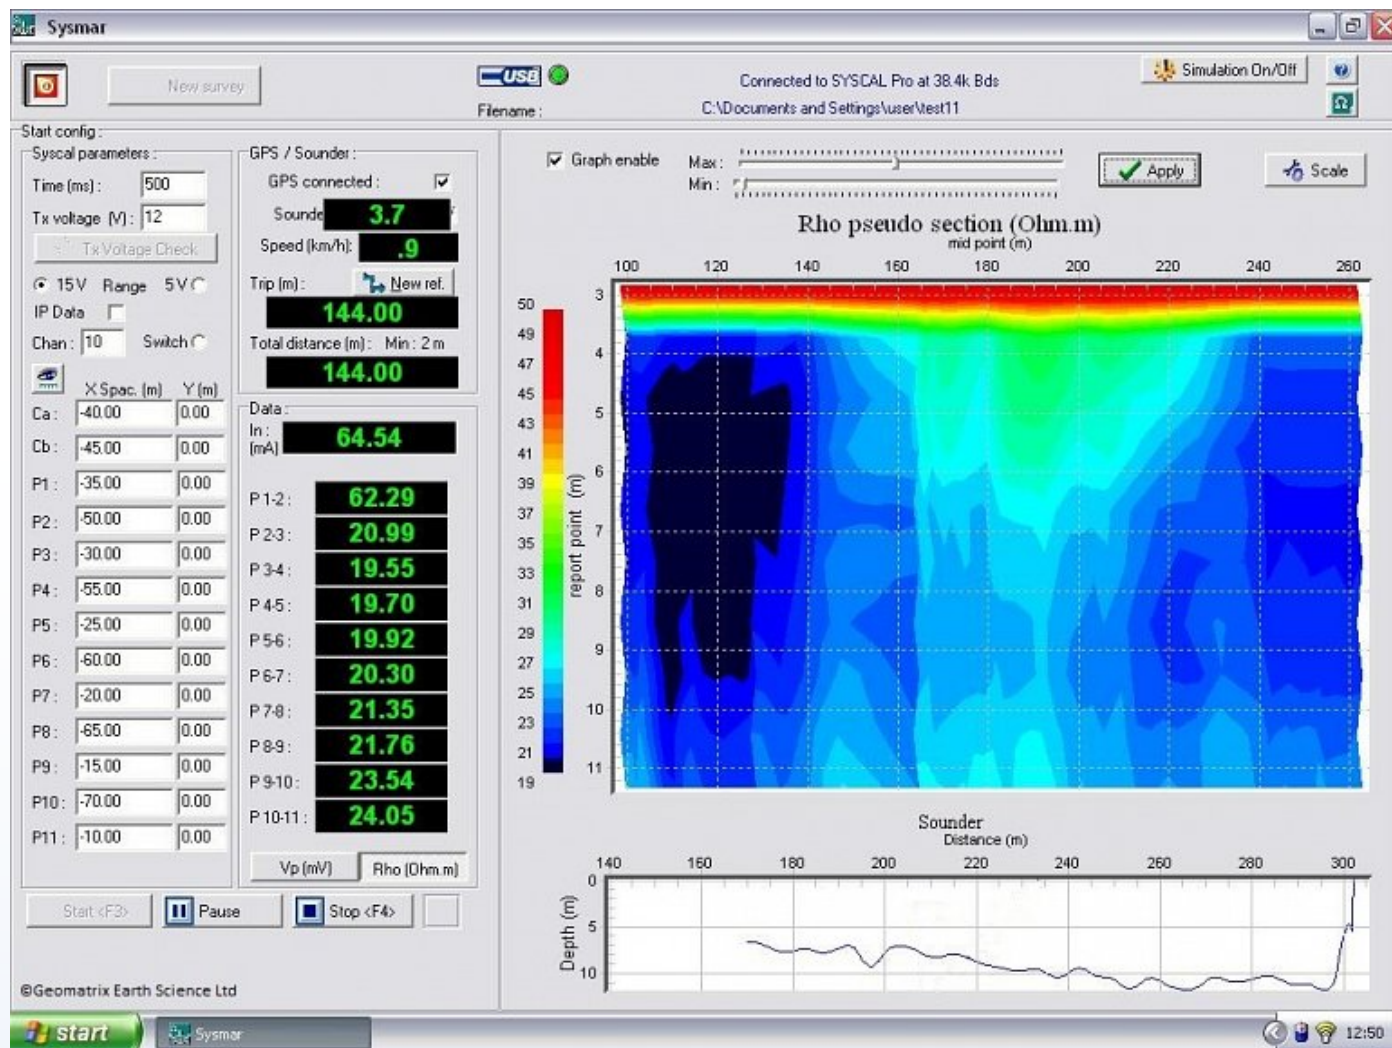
Sysmar

New survey

USB

Filename :

Connected to SYSCAL Pro at 38.4k Bds

C:\Documents and Settings\user\test11

Simulation On/Off

Start config :

Syscal parameters :

Time (ms) : 500

Tx voltage (V) : 12

Tx Voltage Check

15V Range 5V

IP Data

Chan : 10 Switch

| | X Spac. (m) | Y (m) |
|---|---|---|
| Ca : | -40.00 | 0.00 |
| Cb : | -45.00 | 0.00 |
| P1 : | -35.00 | 0.00 |
| P2 : | -50.00 | 0.00 |
| P3 : | -30.00 | 0.00 |
| P4 : | -55.00 | 0.00 |
| P5 : | -25.00 | 0.00 |
| P6 : | -60.00 | 0.00 |
| P7 : | -20.00 | 0.00 |
| P8 : | -65.00 | 0.00 |
| P9 : | -15.00 | 0.00 |
| P10 : | -70.00 | 0.00 |
| P11 : | -10.00 | 0.00 |

GPS / Sounder :

GPS connected :

Sounde 3.7

Speed (km/h): .9

Trip (m) : New ref.

144.00

Total distance (m) : Min : 2 m

144.00

Data :

In : (mA) 64.54

P 1-2 : 62.29

P 2-3 : 20.99

P 3-4 : 19.55

P 4-5 : 19.70

P 5-6 : 19.92

P 6-7 : 20.30

P 7-8 : 21.35

P 8-9 : 21.76

P 9-10 : 23.54

P 10-11 : 24.05

Vp (mV) Rho (Ohm.m)

Start <F3> Pause Stop <F4>

©Geomatrix Earth Science Ltd

Graph enable Max : Min : Apply Scale

Rho pseudo section (Ohm.m)

mid point (m)

100 120 140 160 180 200 220 240 260

50 49 47 45 43 41 39 37 35 33 31 29 27 25 23 21 19

report point (m)

3 4 5 6 7 8 9 10 11

Sounder

Distance (m)

140 160 180 200 220 240 260 280 300

Depth (m)

0 5 10

start Sysmar 12:50